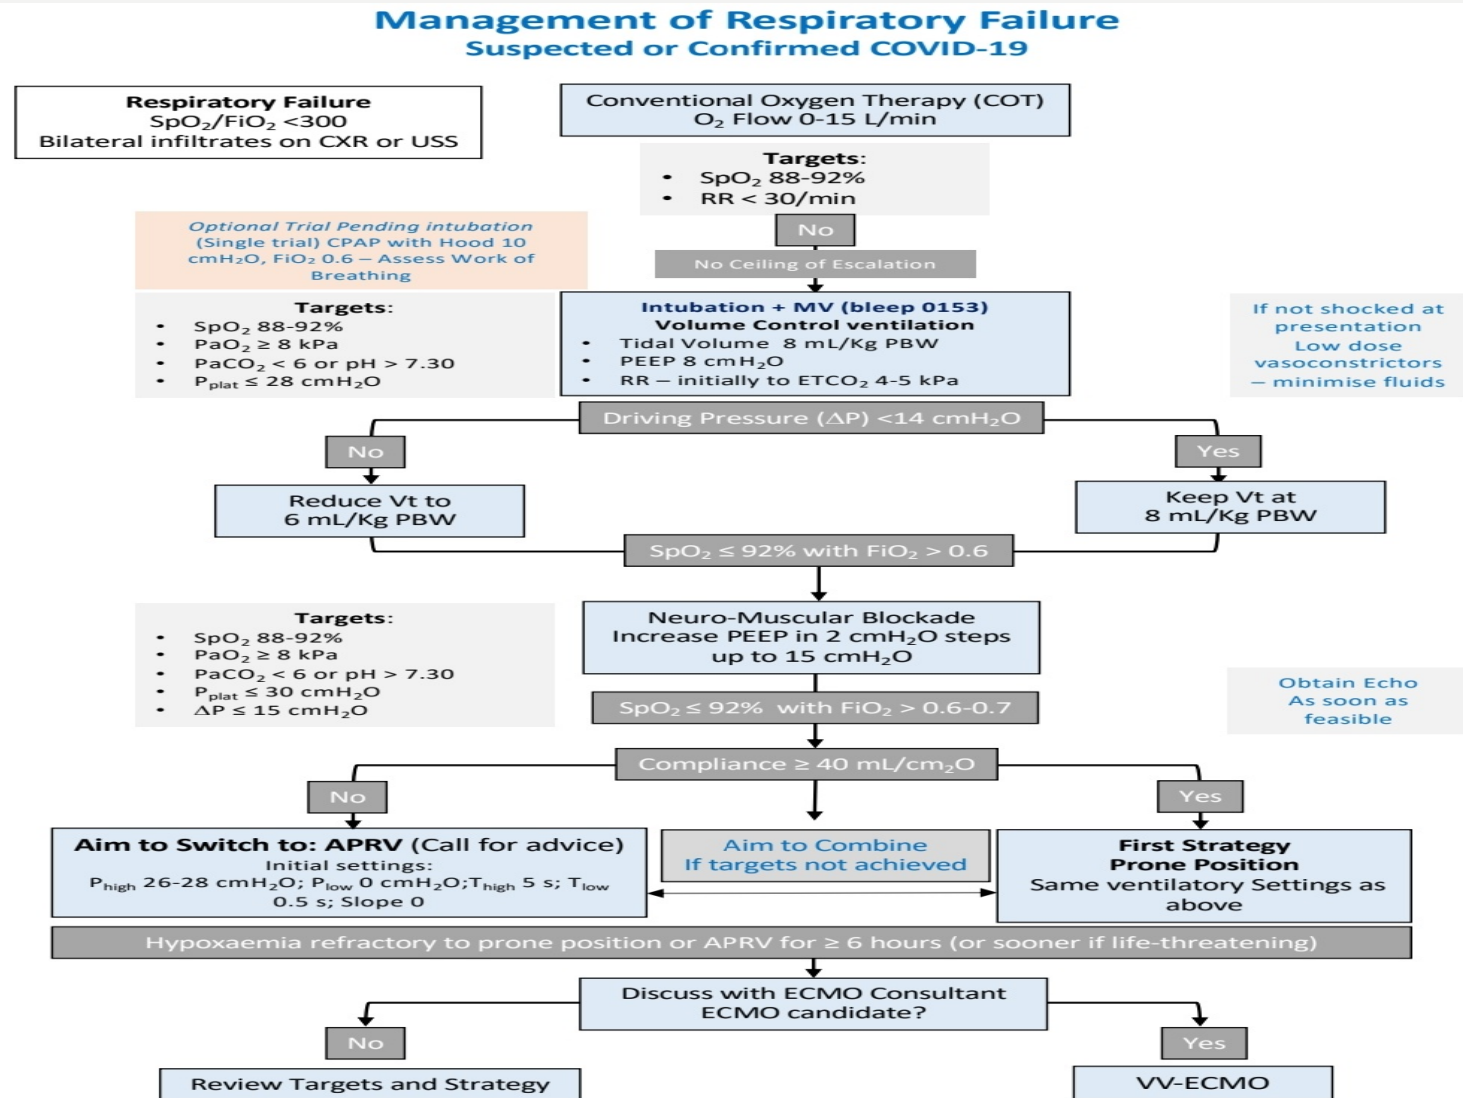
Management of Respiratory Failure
Suspected or Confirmed COVID-19

Respiratory Failure
$SpO_2/FiO_2$ <300
Bilateral infiltrates on CXR or USS

Conventional Oxygen Therapy (COT)
$O_2$ Flow 0-15 L/min

Targets:
• $SpO_2$ 88-92%
• RR < 30/min

Optional Trial Pending intubation (Single trial) CPAP with Hood 10 $cmH_2O$, $FiO_2$ 0.6 – Assess Work of Breathing

No

No Ceiling of Escalation

Targets:
• $SpO_2$ 88-92%
• $PaO_2 \geq 8$ kPa
• $PaCO_2 < 6$ or pH > 7.30
• $P_{plat} \leq 28$ $cmH_2O$

Intubation + MV (bleep 0153)
Volume Control ventilation
• Tidal Volume 8 mL/Kg PBW
• PEEP 8 $cmH_2O$
• RR – initially to $ETCO_2$ 4-5 kPa

If not shocked at presentation Low dose vasoconstrictors – minimise fluids

Driving Pressure ($\Delta P$) <14 $cmH_2O$

No

Yes

Reduce Vt to 6 mL/Kg PBW

Keep Vt at 8 mL/Kg PBW

$SpO_2 \leq 92\%$ with $FiO_2 > 0.6$

Targets:
• $SpO_2$ 88-92%
• $PaO_2 \geq 8$ kPa
• $PaCO_2 < 6$ or pH > 7.30
• $P_{plat} \leq 30$ $cmH_2O$
• $\Delta P \leq 15$ $cmH_2O$

Neuro-Muscular Blockade
Increase PEEP in 2 $cmH_2O$ steps up to 15 $cmH_2O$

$SpO_2 \leq 92\%$ with $FiO_2 > 0.6$-0.7

Obtain Echo As soon as feasible

Compliance $\geq 40$ mL/$cm_2O$

No

Yes

Aim to Switch to: APRV (Call for advice)
Initial settings:
$P_{high}$ 26-28 $cmH_2O$; $P_{low}$ 0 $cmH_2O$; $T_{high}$ 5 s; $T_{low}$ 0.5 s; Slope 0

Aim to Combine
If targets not achieved

First Strategy
Prone Position
Same ventilatory Settings as above

Hypoxaemia refractory to prone position or APRV for $\geq 6$ hours (or sooner if life-threatening)

Discuss with ECMO Consultant
ECMO candidate?

No

Yes

Review Targets and Strategy

VV-ECMO